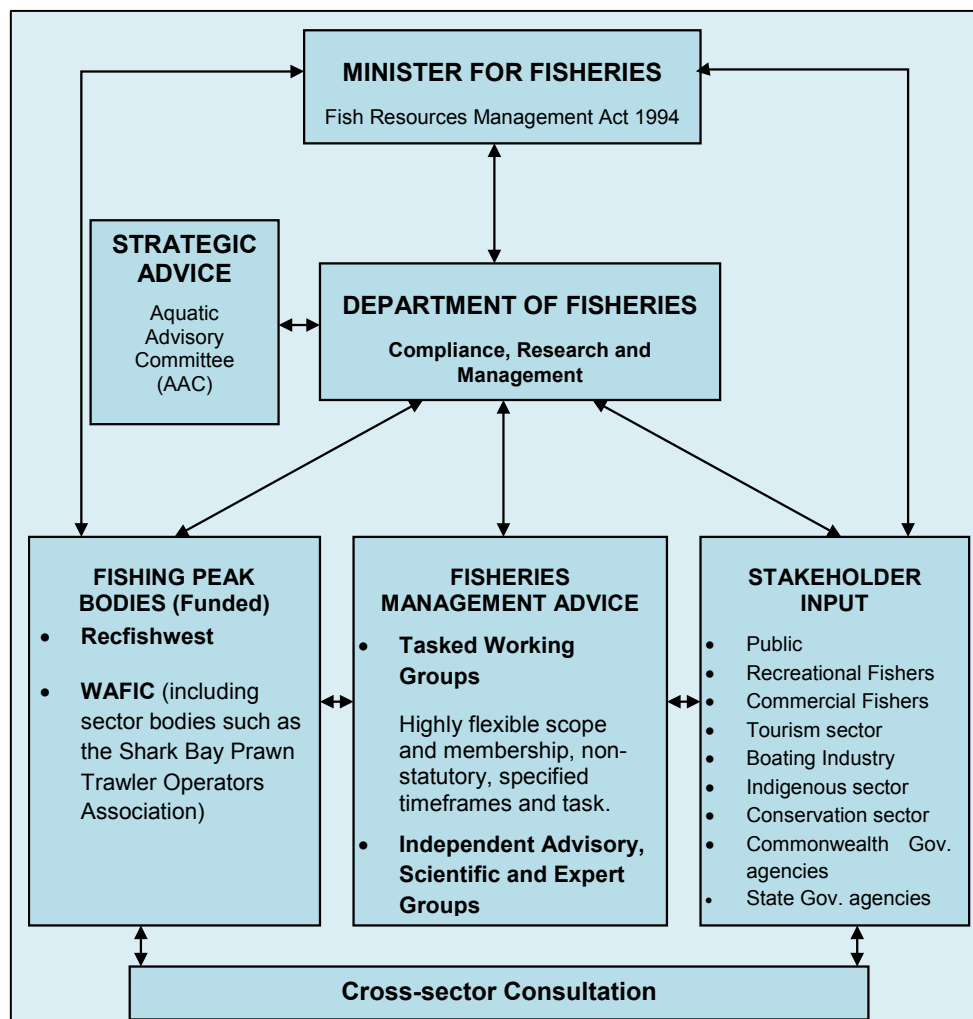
MINISTER FOR FISHERIES

Fish Resources Management Act 1994

STRATEGIC ADVICE

Aquatic Advisory Committee (AAC)

DEPARTMENT OF FISHERIES

Compliance, Research and Management

FISHING PEAK BODIES (Funded)

- Recfishwest
- WAFIC (including sector bodies such as the Shark Bay Prawn Trawler Operators Association)

FISHERIES MANAGEMENT ADVICE

- Tasked Working Groups

Highly flexible scope and membership, non-statutory, specified timeframes and task.

- Independent Advisory, Scientific and Expert Groups

STAKEHOLDER INPUT

- Public
- Recreational Fishers
- Commercial Fishers
- Tourism sector
- Boating Industry
- Indigenous sector
- Conservation sector
- Commonwealth Gov. agencies
- State Gov. agencies

Cross-sector Consultation